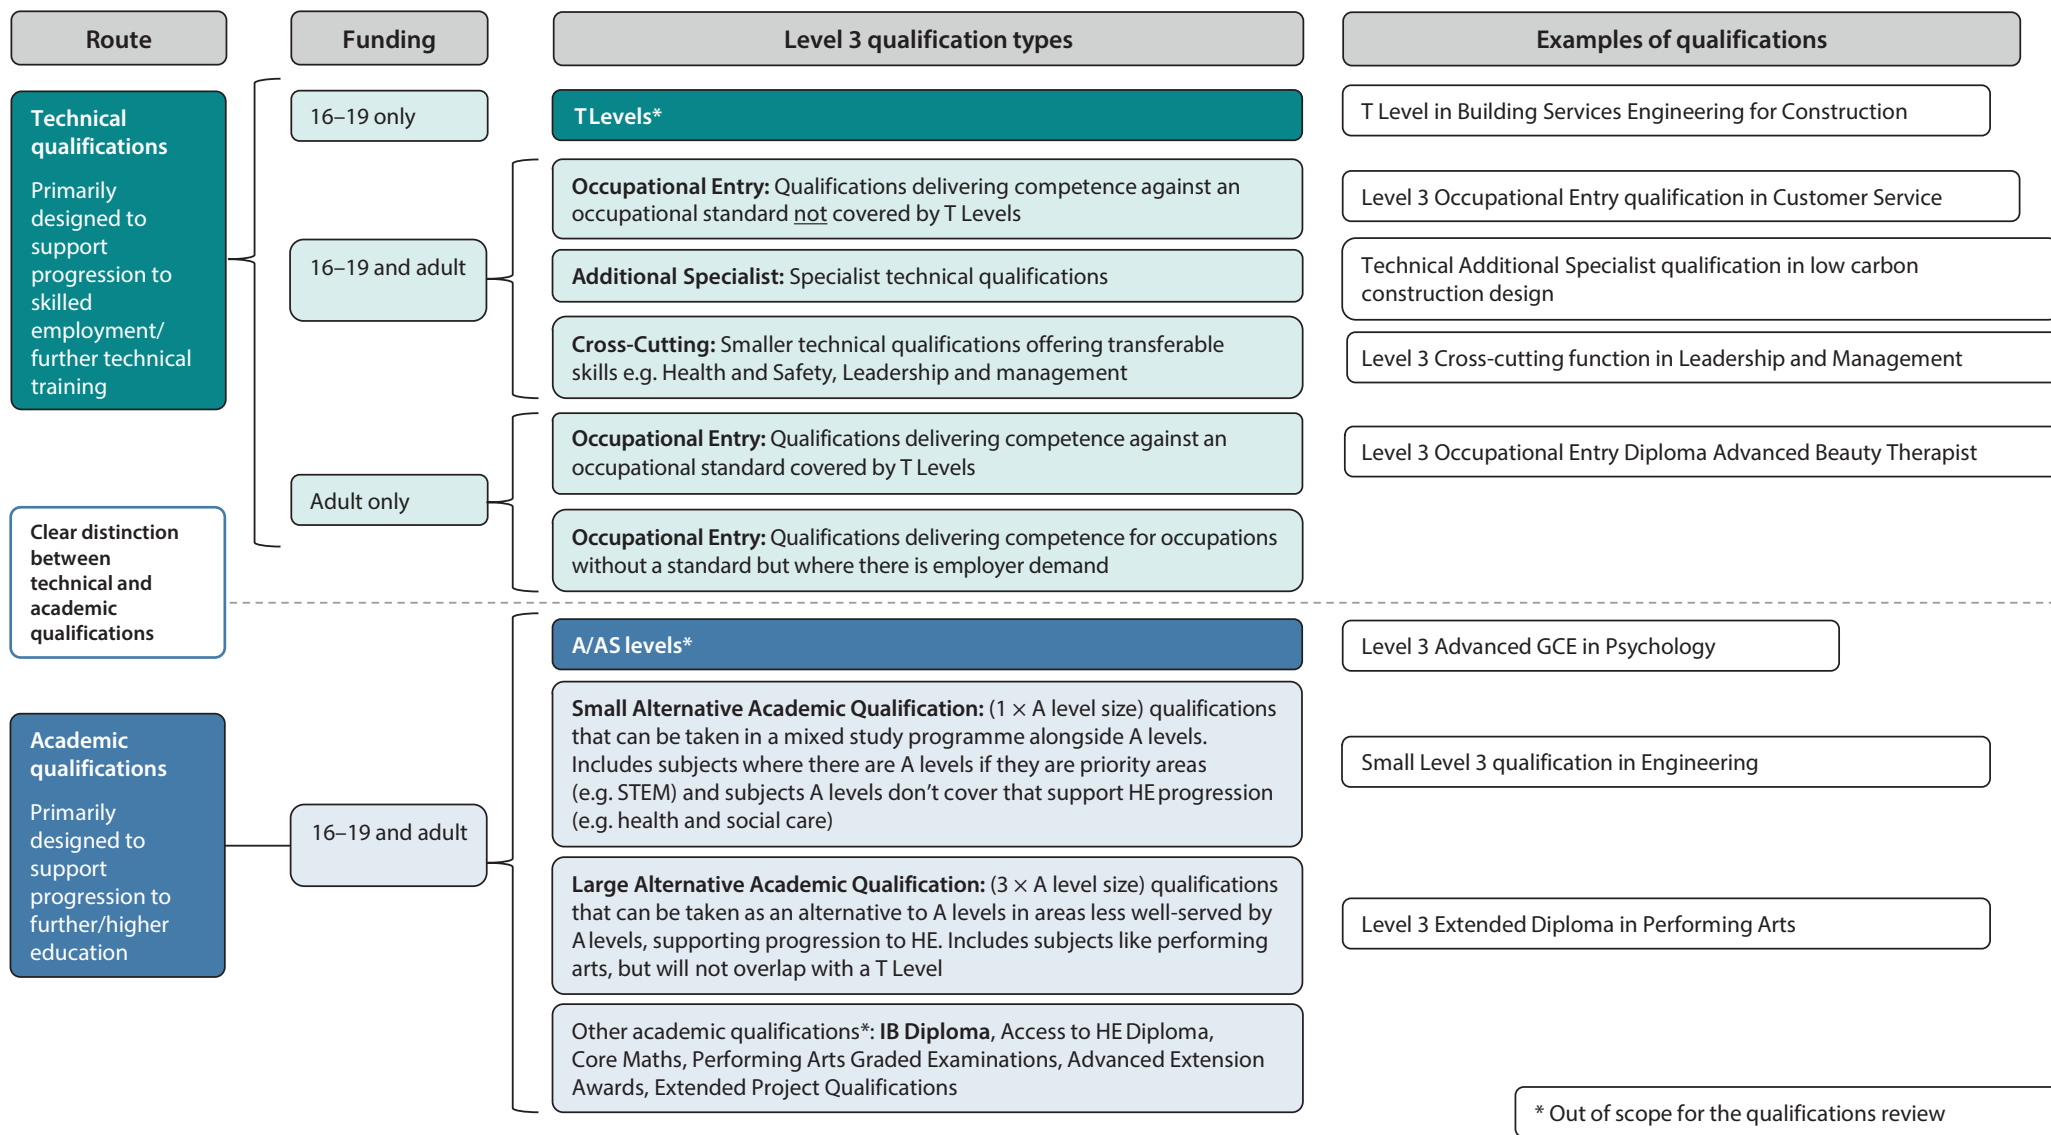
Route

Funding

Level 3 qualification types

Examples of qualifications

Technical qualifications

Primarily designed to support progression to skilled employment/ further technical training

16–19 only

T Levels*

T Level in Building Services Engineering for Construction

16–19 and adult

**Occupational Entry:** Qualifications delivering competence against an occupational standard not covered by T Levels

Level 3 Occupational Entry qualification in Customer Service

**Additional Specialist:** Specialist technical qualifications

Technical Additional Specialist qualification in low carbon construction design

**Cross-Cutting:** Smaller technical qualifications offering transferable skills e.g. Health and Safety, Leadership and management

Level 3 Cross-cutting function in Leadership and Management

Adult only

**Occupational Entry:** Qualifications delivering competence against an occupational standard covered by T Levels

Level 3 Occupational Entry Diploma Advanced Beauty Therapist

**Occupational Entry:** Qualifications delivering competence for occupations without a standard but where there is employer demand

Clear distinction between technical and academic qualifications

A/AS levels*

Level 3 Advanced GCE in Psychology

Academic qualifications

Primarily designed to support progression to further/higher education

16–19 and adult

**Small Alternative Academic Qualification:** (1 × A level size) qualifications that can be taken in a mixed study programme alongside A levels. Includes subjects where there are A levels if they are priority areas (e.g. STEM) and subjects A levels don't cover that support HE progression (e.g. health and social care)

Small Level 3 qualification in Engineering

**Large Alternative Academic Qualification:** (3 × A level size) qualifications that can be taken as an alternative to A levels in areas less well-served by A levels, supporting progression to HE. Includes subjects like performing arts, but will not overlap with a T Level

Level 3 Extended Diploma in Performing Arts

Other academic qualifications*: **IB Diploma**, Access to HE Diploma, Core Maths, Performing Arts Graded Examinations, Advanced Extension Awards, Extended Project Qualifications

* Out of scope for the qualifications review